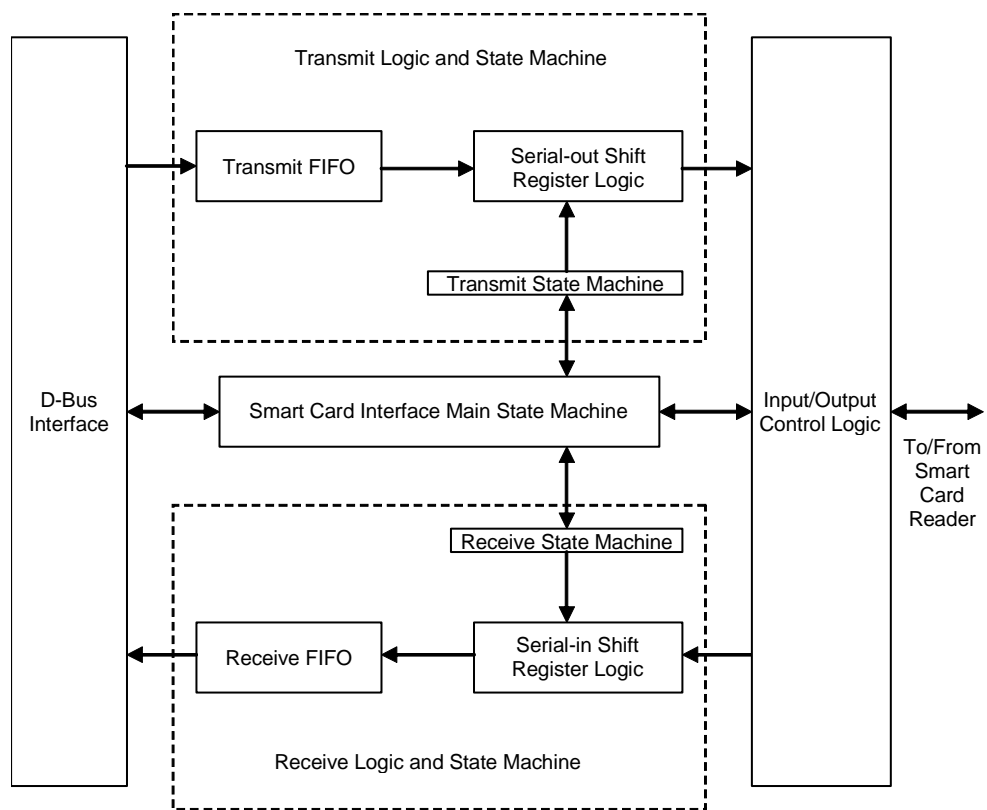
Transmit Logic and State Machine

Transmit FIFO

Serial-out Shift Register Logic

Transmit State Machine

D-Bus Interface

Smart Card Interface Main State Machine

Input/Output Control Logic

To/From Smart Card Reader

Receive State Machine

Receive FIFO

Serial-in Shift Register Logic

Receive Logic and State Machine